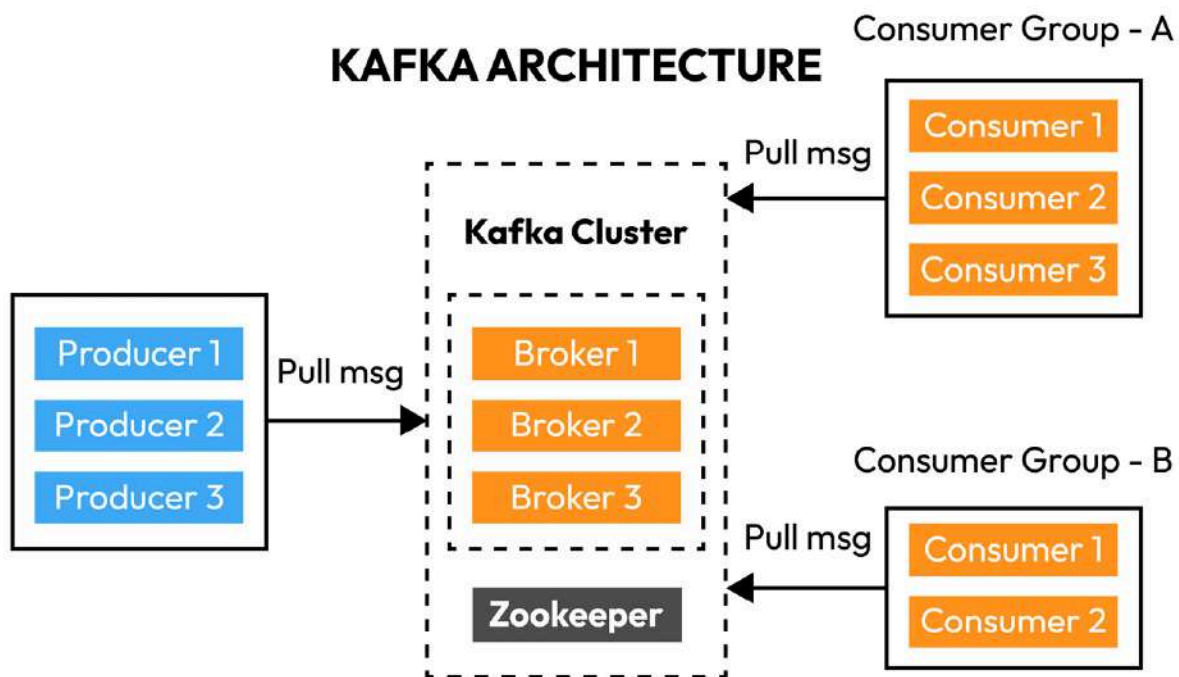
KAFKA ARCHITECTURE

Consumer Group - A

Consumer 1
Consumer 2
Consumer 3

Pull msg

Kafka Cluster

Producer 1
Producer 2
Producer 3

Pull msg

Broker 1
Broker 2
Broker 3

Zookeeper

Consumer Group - B

Pull msg

Consumer 1
Consumer 2